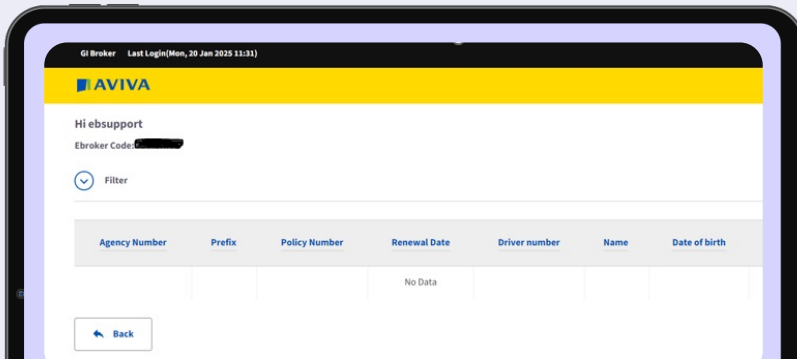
GI Broker Last Login(Mon, 20 Jan 2025 11:31)

AVIVA

Hi ebsupport

Ebroker Code: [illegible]

Filter

| Agency Number | Prefix | Policy Number | Renewal Date | Driver number | Name | Date of birth |
|---|---|---|---|---|---|---|
| | | | No Data | | | |

Back